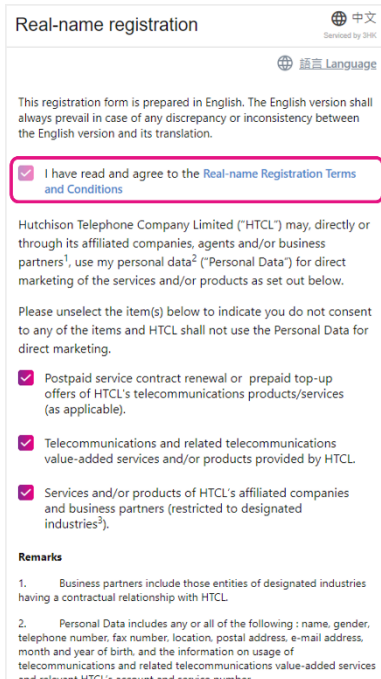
Real-name registration

中文
Serviced by 3HK

語言 Language

This registration form is prepared in English. The English version shall always prevail in case of any discrepancy or inconsistency between the English version and its translation.

I have read and agree to the Real-name Registration Terms and Conditions

Hutchison Telephone Company Limited ("HTCL") may, directly or through its affiliated companies, agents and/or business partners$^1$, use my personal data$^2$ ("Personal Data") for direct marketing of the services and/or products as set out below.

Please unselect the item(s) below to indicate you do not consent to any of the items and HTCL shall not use the Personal Data for direct marketing.

Postpaid service contract renewal or prepaid top-up offers of HTCL's telecommunications products/services (as applicable).

Telecommunications and related telecommunications value-added services and/or products provided by HTCL.

Services and/or products of HTCL's affiliated companies and business partners (restricted to designated industries$^3$).

Remarks

1. Business partners include those entities of designated industries having a contractual relationship with HTCL.

2. Personal Data includes any or all of the following : name, gender, telephone number, fax number, location, postal address, e-mail address, month and year of birth, and the information on usage of telecommunications and related telecommunications value-added services and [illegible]